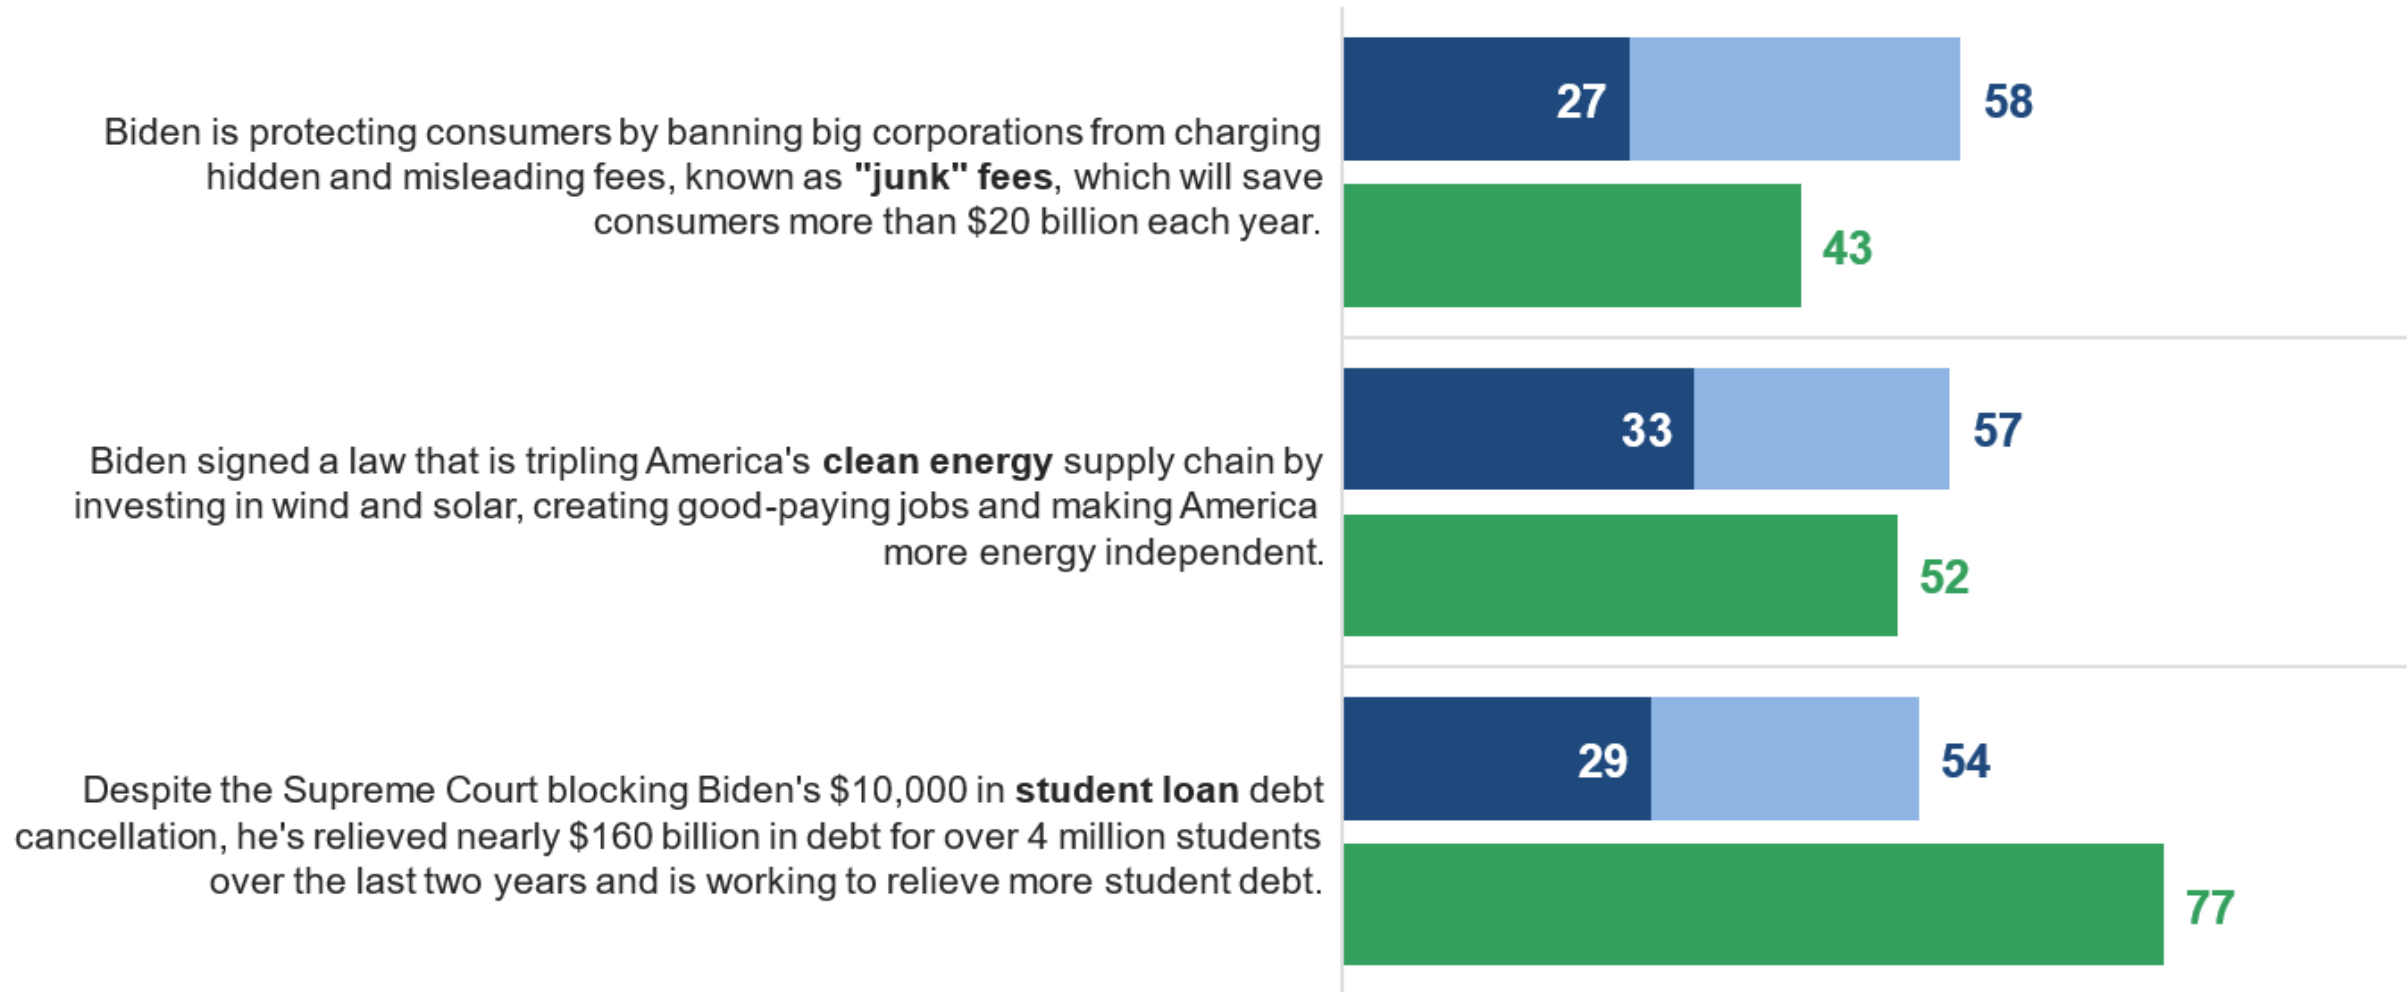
Biden is protecting consumers by banning big corporations from charging hidden and misleading fees, known as **"junk" fees**, which will save consumers more than $20 billion each year.

27

58

43

Biden signed a law that is tripling America's **clean energy** supply chain by investing in wind and solar, creating good-paying jobs and making America more energy independent.

33

57

52

Despite the Supreme Court blocking Biden's $10,000 in **student loan** debt cancellation, he's relieved nearly $160 billion in debt for over 4 million students over the last two years and is working to relieve more student debt.

29

54

77